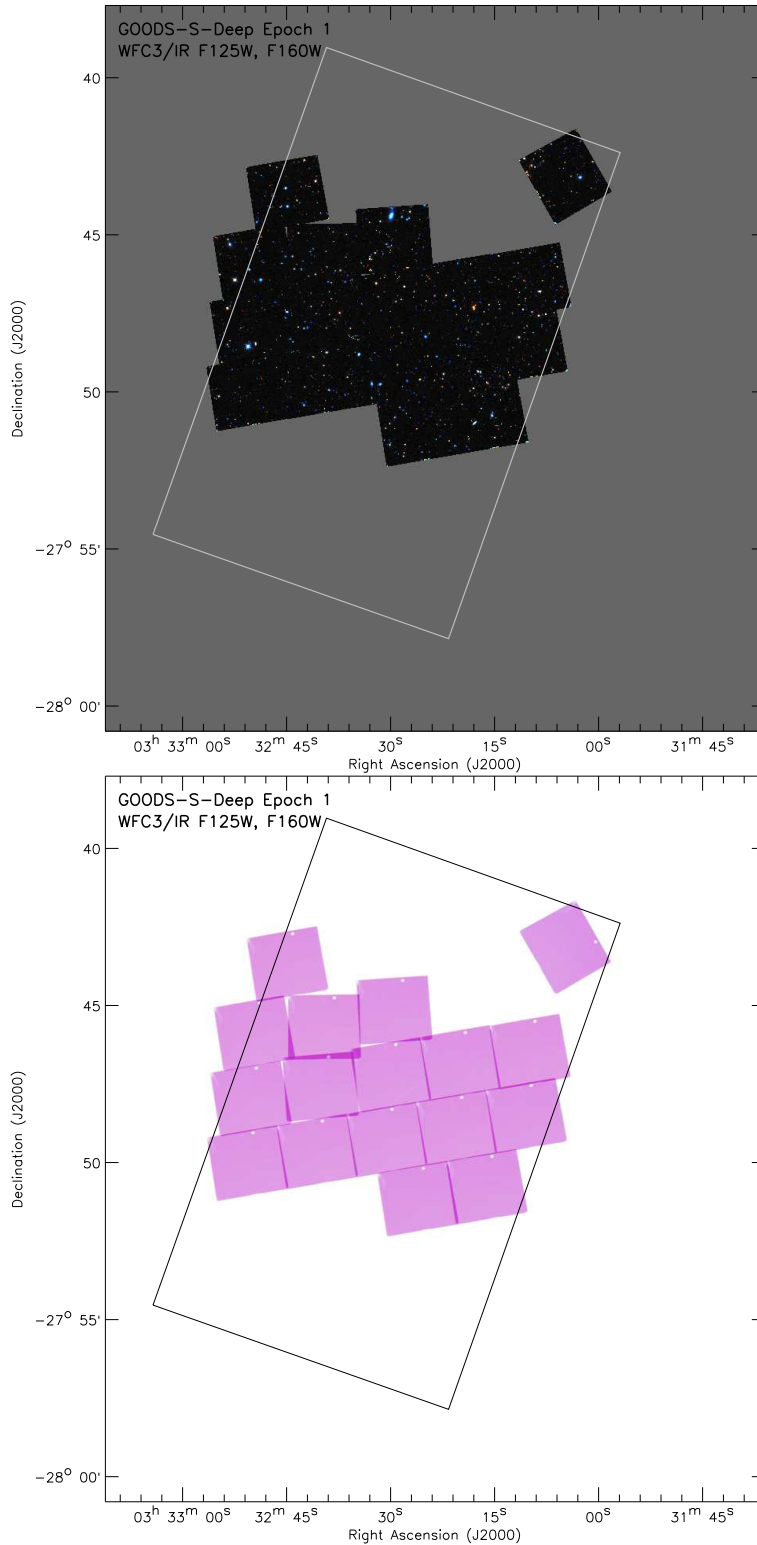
GOODS-S-Deep Epoch 1
WFC3/IR F125W, F160W

40

45

50

$-27^o$ 55'

$-28^o$ 00'

Declination (J2000)

$03^h$ $33^m$ $00^s$ $32^m$ $45^s$ $30^s$ $15^s$ $00^s$ $31^m$ $45^s$

Right Ascension (J2000)

GOODS-S-Deep Epoch 1
WFC3/IR F125W, F160W

40

45

50

$-27^o$ 55'

$-28^o$ 00'

Declination (J2000)

$03^h$ $33^m$ $00^s$ $32^m$ $45^s$ $30^s$ $15^s$ $00^s$ $31^m$ $45^s$

Right Ascension (J2000)